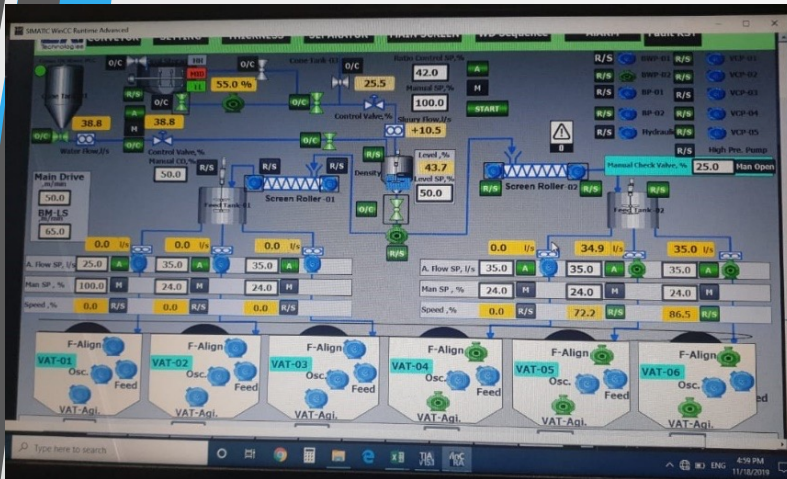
SIMATIC WinCC Runtime Advanced

Technologies

CONVEYOR SETTING THICKNESS SEPARATOR MAIN SCREEN WD Sequence ALARM Fault RST

O/C O/C HH MID LL 55.0 % Cone Tank 01 O/C 25.5 Ratio Control SP,% 42.0 A Manual SP,% 100.0 M START

R/S O/C O/C Control Valve,% Slurry Flow,l/s +10.5

38.8 38.8 M Control Valve,% Manual CO,% 50.0 O/C O/C Water Flow,l/s

R/S R/S R/S Density Level,% 43.7 Level SP,% 50.0

Feed Tank 01 Screen Roller -01 O/C R/S

Main Drive ,m/min 50.0 BM-LS ,m/min 65.0

R/S BWP-01 R/S VCP-01
R/S BWP-02 R/S VCP-02
R/S BP-01 R/S VCP-03
R/S BP-02 R/S VCP-04
R/S Hydraulic R/S VCP-05
High Pre. Pump
0

Manual Check Valve, % 25.0 Man Open

R/S Screen Roller -02 R/S Feed Tank 02

0.0 l/s 0.0 l/s 0.0 l/s 0.0 l/s 34.9 l/s 35.0 l/s

A. Flow SP, l/s 25.0 A 35.0 A 35.0 A | A. Flow SP, l/s 35.0 A 35.0 A 35.0 A
Man SP, % 100.0 M 24.0 M 24.0 M | Man SP, % 24.0 M 24.0 M 24.0 M
Speed ,% 0.0 R/S 0.0 R/S 0.0 R/S | Speed ,% 0.0 R/S 72.2 R/S 86.5 R/S

VAT-01 F-Align Osc. Feed VAT-Agi.
VAT-02 F-Align Osc. Feed VAT-Agi.
VAT-03 F-Align Osc. Feed VAT-Agi.
VAT-04 F-Align Osc. Feed VAT-Agi.
VAT-05 F-Align Osc. Feed VAT-Agi.
VAT-06 F-Align Osc. Feed VAT-Agi.

Type here to search
ENG 4:59 PM 11/18/2019